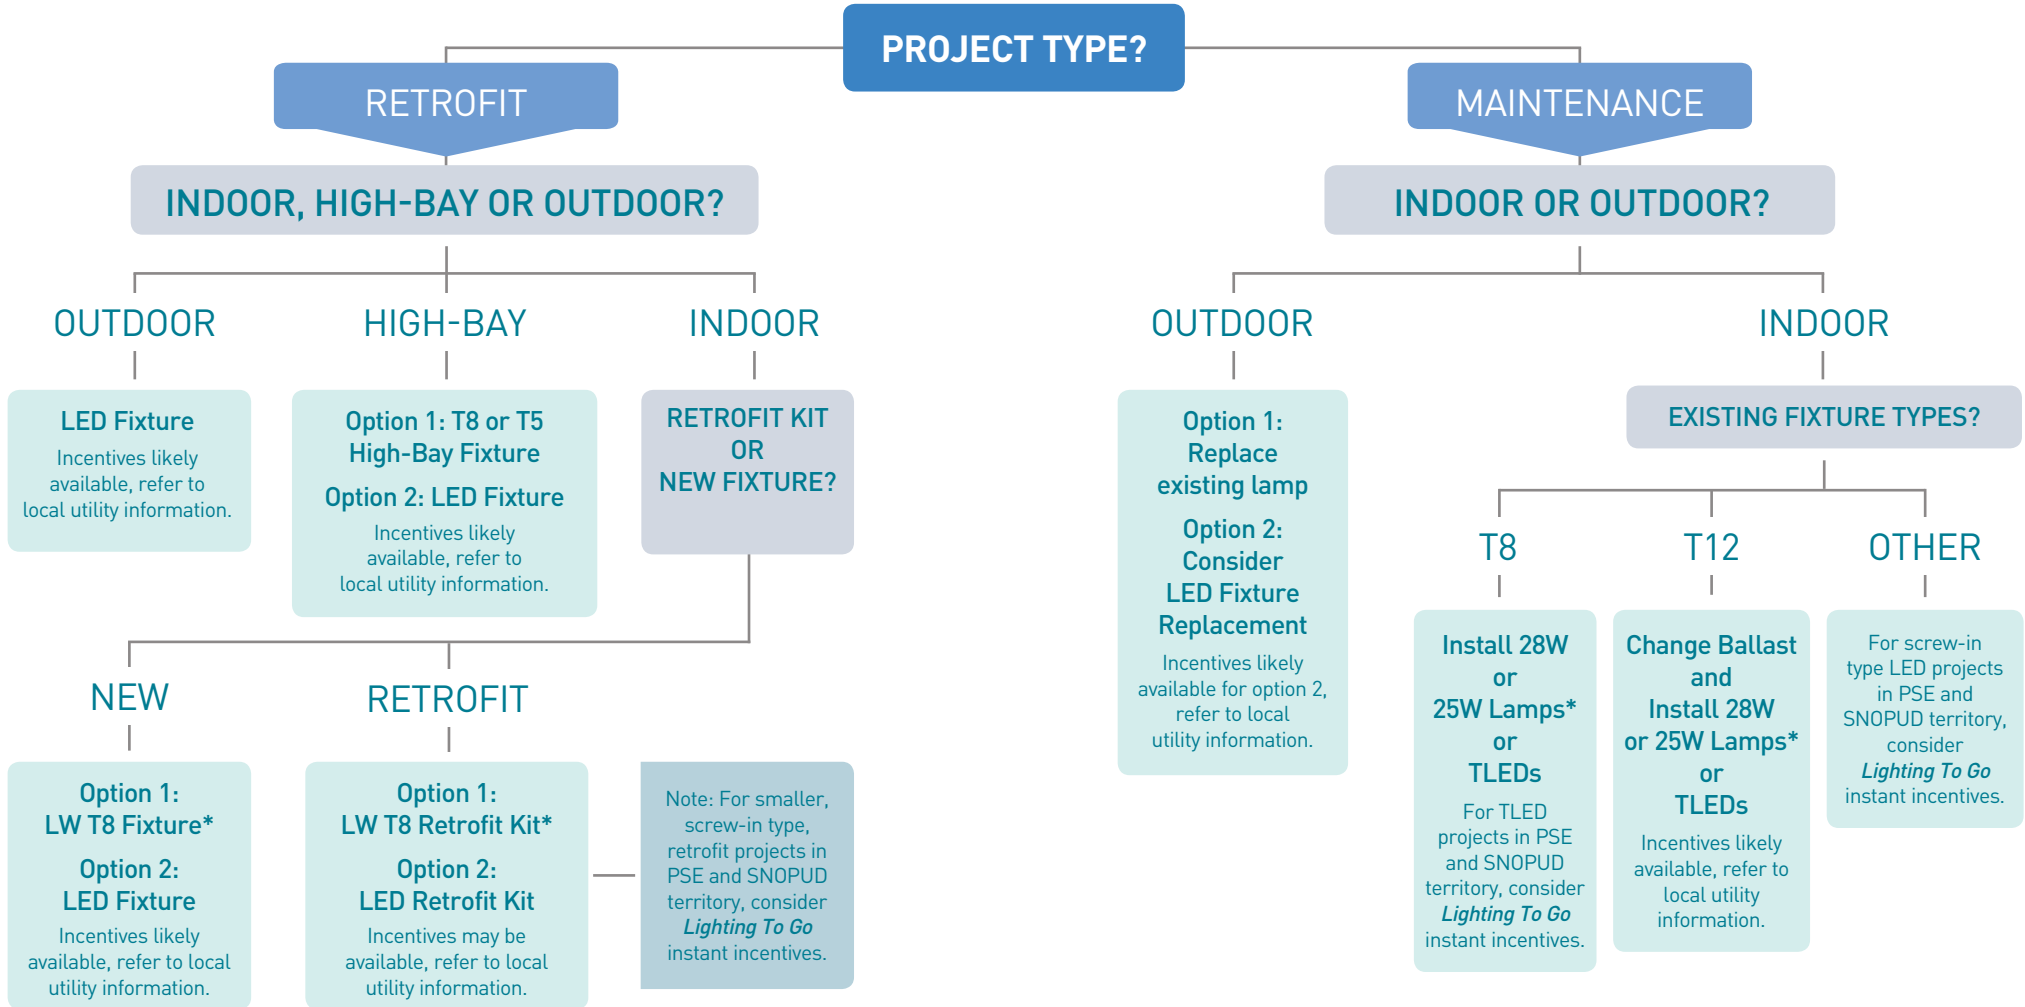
PROJECT TYPE?

RETROFIT

INDOOR, HIGH-BAY OR OUTDOOR?

OUTDOOR

LED Fixture

Incentives likely available, refer to local utility information.

HIGH-BAY

Option 1: T8 or T5 High-Bay Fixture

Option 2: LED Fixture

Incentives likely available, refer to local utility information.

INDOOR

RETROFIT KIT OR NEW FIXTURE?

NEW

Option 1: LW T8 Fixture*

Option 2: LED Fixture

Incentives likely available, refer to local utility information.

RETROFIT

Option 1: LW T8 Retrofit Kit*

Option 2: LED Retrofit Kit

Incentives may be available, refer to local utility information.

Note: For smaller, screw-in type, retrofit projects in PSE and SNOPUD territory, consider *Lighting To Go* instant incentives.

MAINTENANCE

INDOOR OR OUTDOOR?

OUTDOOR

Option 1: Replace existing lamp

Option 2: Consider LED Fixture Replacement

Incentives likely available for option 2, refer to local utility information.

INDOOR

EXISTING FIXTURE TYPES?

T8

Install 28W or 25W Lamps* or TLEDs

For TLED projects in PSE and SNOPUD territory, consider *Lighting To Go* instant incentives.

T12

Change Ballast and Install 28W or 25W Lamps* or TLEDs

Incentives likely available, refer to local utility information.

OTHER

For screw-in type LED projects in PSE and SNOPUD territory, consider *Lighting To Go* instant incentives.